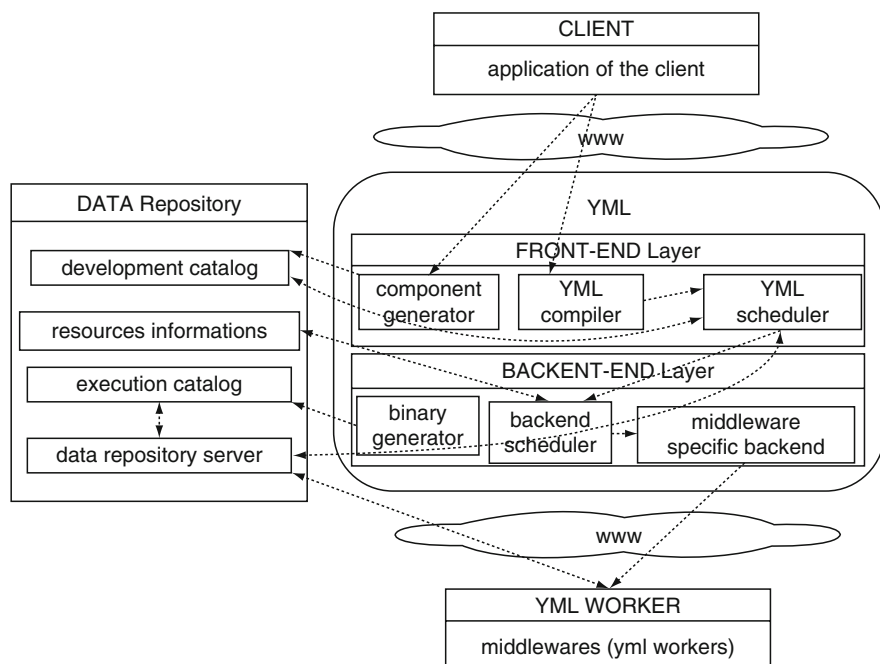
CLIENT

application of the client

www

DATA Repository

development catalog

resources informations

execution catalog

data repository server

YML

FRONT-END Layer

component generator

YML compiler

YML scheduler

BACKENT-END Layer

binary generator

backend scheduler

middleware specific backend

www

YML WORKER

middlewares (yml workers)